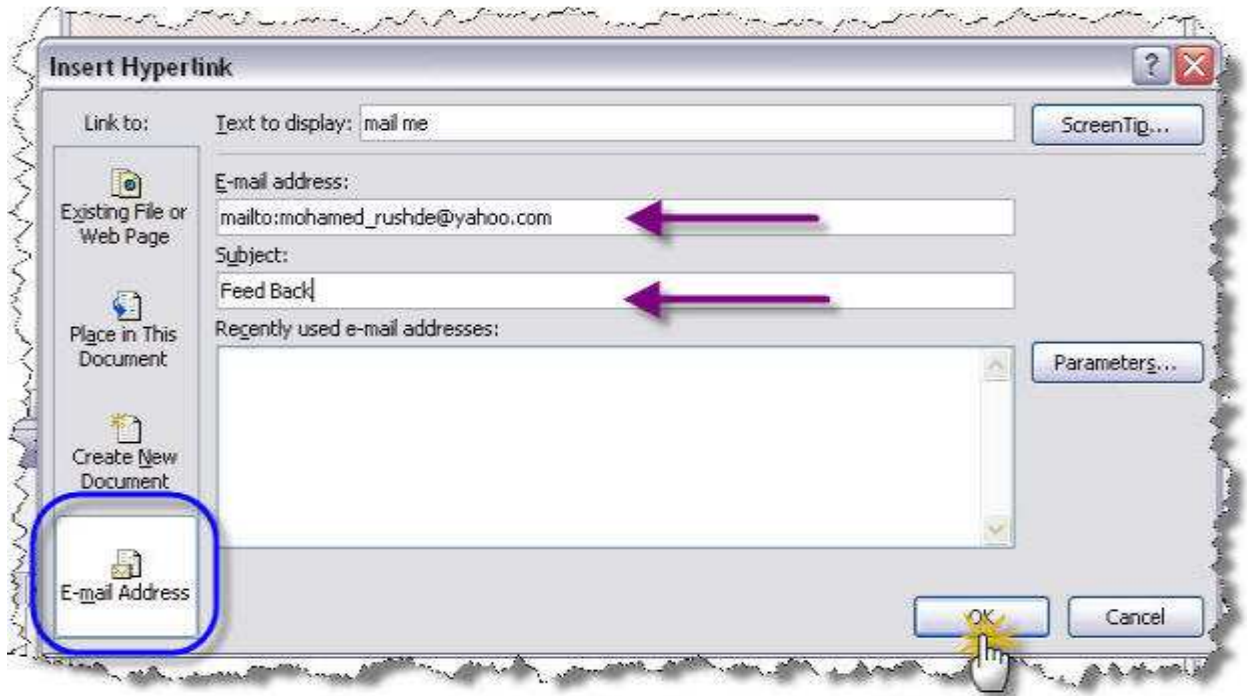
Insert Hyperlink

Link to:

Text to display: mail me

ScreenTip...

Existing File or Web Page

E-mail address:

mailto:mohamed_rushde@yahoo.com

Subject:

Feed Back

Place in This Document

Recently used e-mail addresses:

Parameters...

Create New Document

E-mail Address

OK

Cancel